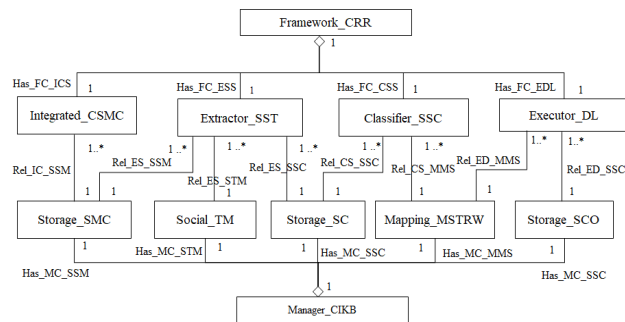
Framework_CRR
1
Has_FC_ICS 1
Has_FC_ESS 1
Has_FC_CSS 1
Has_FC_EDL 1
Integrated_CSMC
Extractor_SST
Classifier_SSC
Executor_DL
Rel_IC_SSM
1..*
Rel_ES_SSM
1..*
1..*
Rel_ES_STM
Rel_ES_SSC
1..*
Rel_CS_SSC
1..*
Rel_CS_MMS
1..*
Rel_ED_MMS
1..*
1..*
Rel_ED_SSC
1
1
1
1
1
1
1
1
Storage_SMC
Social_TM
Storage_SC
Mapping_MSTRW
Storage_SCO
1
Has_MC_STM
1
1
1
1
Has_MC_SSM
Has_MC_SSC
Has_MC_MMS
Has_MC_SSC
1
Manager_CIKB